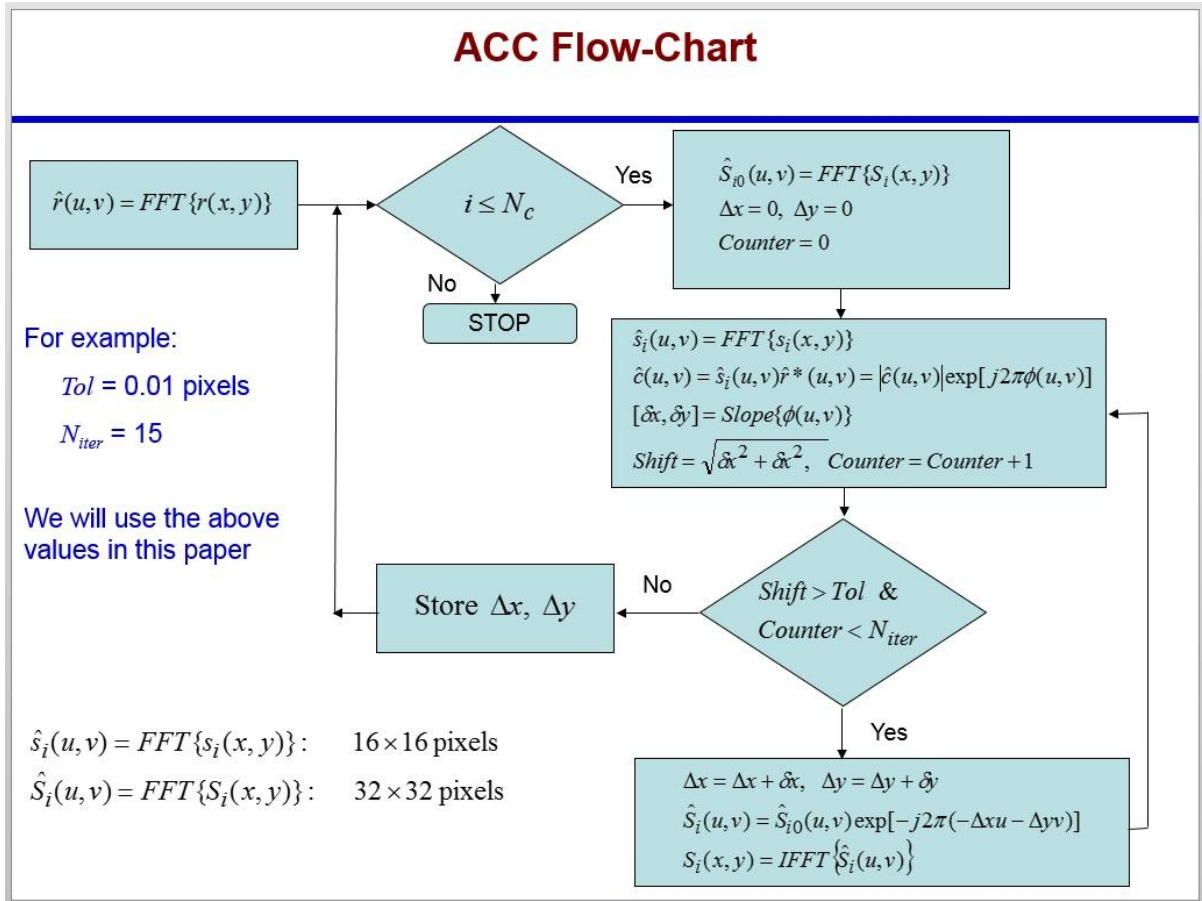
ACC Flow-Chart

$\hat{r}(u,v) = FFT\{r(x,y)\}$

$i \le N_c$

Yes

No

STOP

$\hat{S}_{i0}(u,v) = FFT\{S_i(x,y)\}$
$\Delta x = 0,\ \Delta y = 0$
$Counter = 0$

$\hat{s}_i(u,v) = FFT\{s_i(x,y)\}$
$\hat{c}(u,v) = \hat{s}_i(u,v)\hat{r}^*(u,v) = |\hat{c}(u,v)|\exp[j2\pi\phi(u,v)]$
$[\delta x, \delta y] = Slope\{\phi(u,v)\}$
$Shift = \sqrt{\delta x^2 + \delta x^2},\ Counter = Counter + 1$

For example:

$Tol$ = 0.01 pixels

$N_{iter}$ = 15

We will use the above values in this paper

Store $\Delta x,\ \Delta y$

No

$Shift > Tol$ & $Counter < N_{iter}$

Yes

$\hat{s}_i(u,v) = FFT\{s_i(x,y)\}$: $16 \times 16$ pixels
$\hat{S}_i(u,v) = FFT\{S_i(x,y)\}$: $32 \times 32$ pixels

$\Delta x = \Delta x + \delta x,\ \ \Delta y = \Delta y + \delta y$
$\hat{S}_i(u,v) = \hat{S}_{i0}(u,v)\exp[-j2\pi(-\Delta x u - \Delta y v)]$
$S_i(x,y) = IFFT\{\hat{S}_i(u,v)\}$